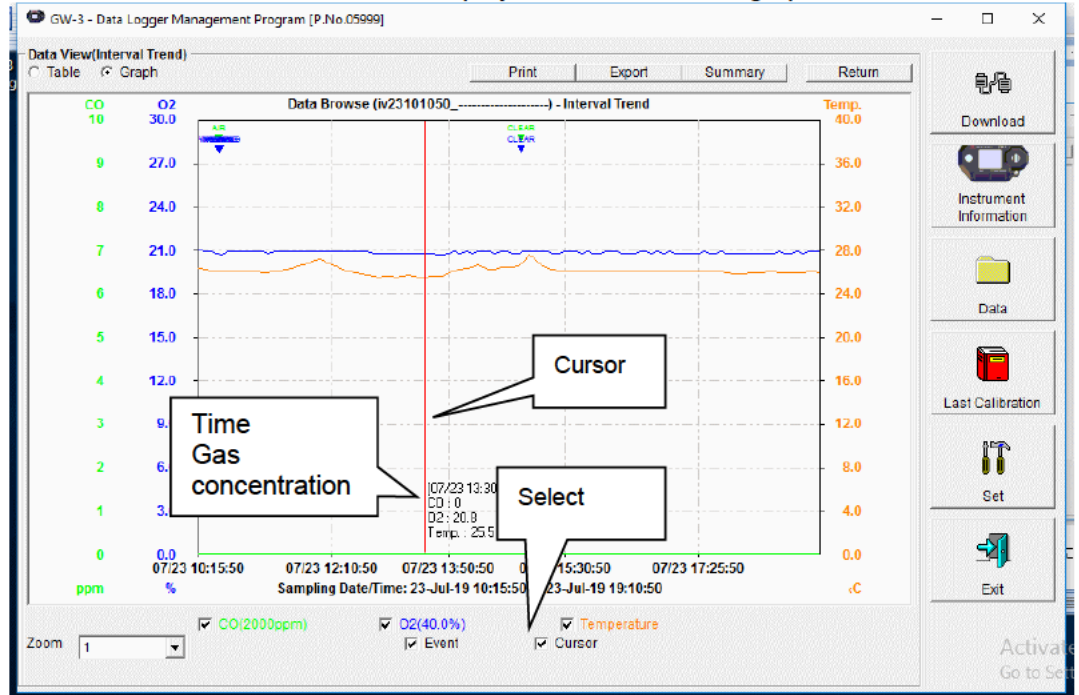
GW-3 - Data Logger Management Program [P.No.05999]

Data View(Interval Trend)
Table Graph

Print Export Summary Return

Download
Instrument Information
Data
Last Calibration
Set
Exit

CO O2 Data Browse (iv23101050_--------------------) - Interval Trend Temp.

| CO | O2 | Temp. |
|---|---|---|
| 10 | 30.0 | 40.0 |
| 9 | 27.0 | 36.0 |
| 8 | 24.0 | 32.0 |
| 7 | 21.0 | 28.0 |
| 6 | 18.0 | 24.0 |
| 5 | 15.0 | 20.0 |
| 4 | 12.0 | 16.0 |
| 3 | 9. | 12.0 |
| 2 | 6. | 8.0 |
| 1 | 3. | 4.0 |
| 0 | 0.0 | 0.0 |
| ppm | % | ℃ |

AIR
CLEAR
CLEAR

Cursor

Time
Gas
concentration

07/23 13:30
CO : 0
O2 : 20.8
Temp. : 25.5

Select

07/23 10:15:50 07/23 12:10:50 07/23 13:50:50 0 15:30:50 07/23 17:25:50

Sampling Date/Time: 23-Jul-19 10:15:50 23-Jul-19 19:10:50

CO(2000ppm) O2(40.0%) Temperature
Event Cursor

Zoom 1

Activate
Go to Se